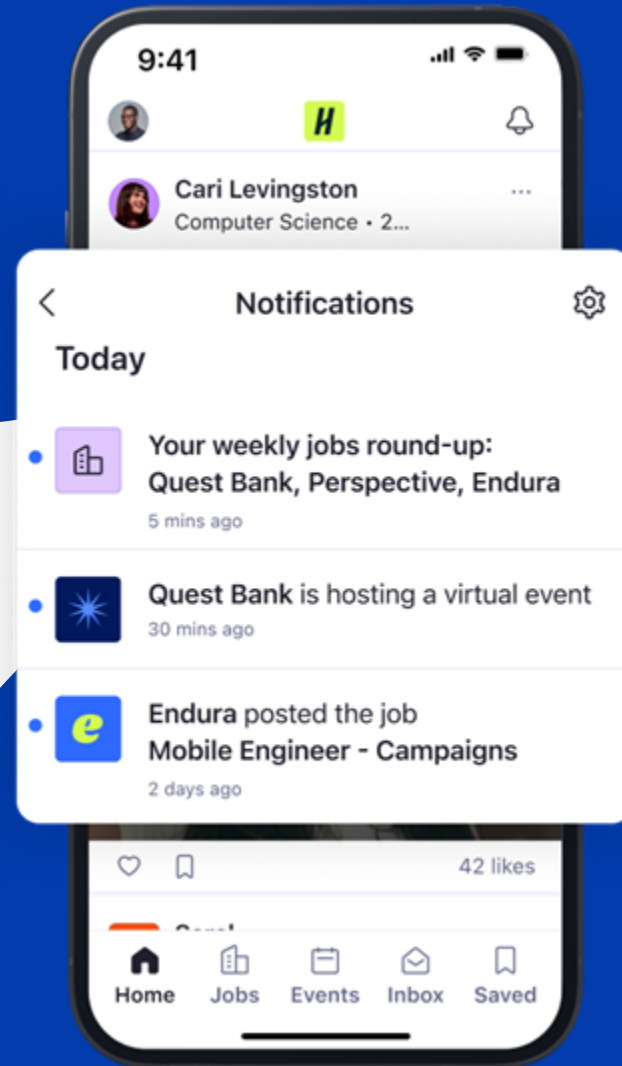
9:41

H

Cari Levingston
Computer Science • 2...

···

Notifications

Today

Your weekly jobs round-up: Quest Bank, Perspective, Endura
5 mins ago

Quest Bank is hosting a virtual event
30 mins ago

e

Endura posted the job
Mobile Engineer - Campaigns
2 days ago

42 likes

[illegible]

Home Jobs Events Inbox Saved